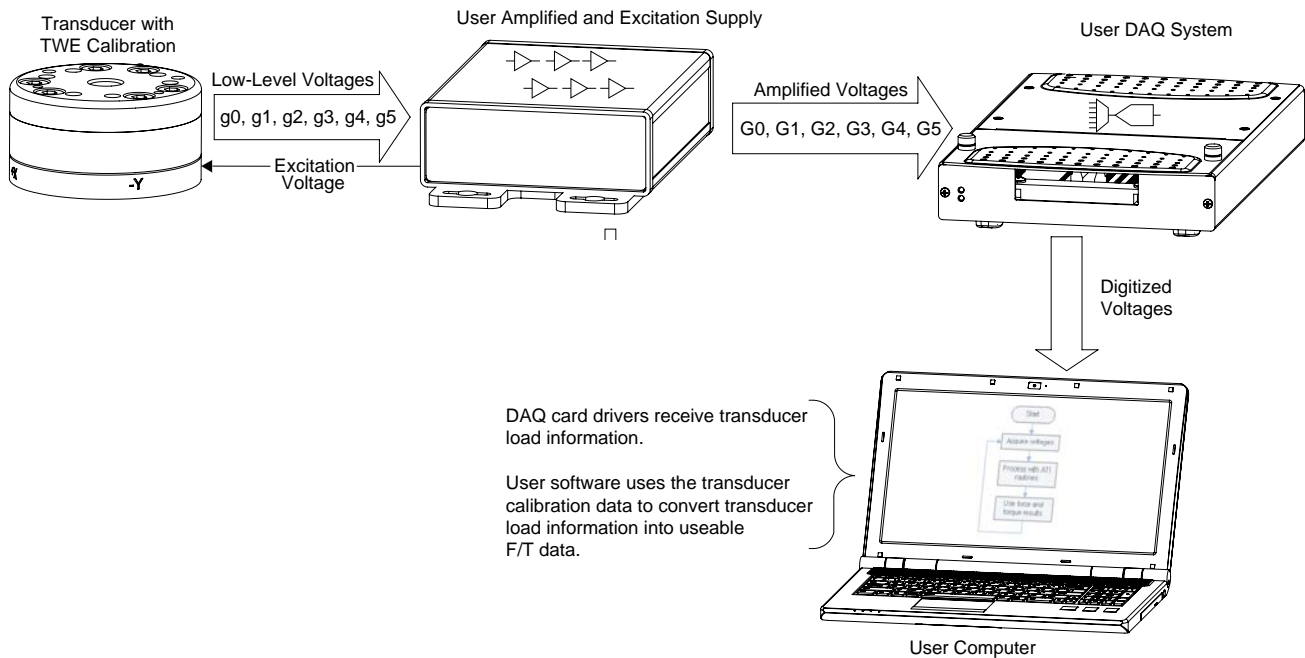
Transducer with TWE Calibration

User Amplified and Excitation Supply

User DAQ System

Low-Level Voltages

g0, g1, g2, g3, g4, g5

Excitation Voltage

-Y

Amplified Voltages

G0, G1, G2, G3, G4, G5

Digitized Voltages

DAQ card drivers receive transducer load information.

User software uses the transducer calibration data to convert transducer load information into useable F/T data.

Start

Acquire voltages

Process with ATI routines

Use force and torque results

User Computer